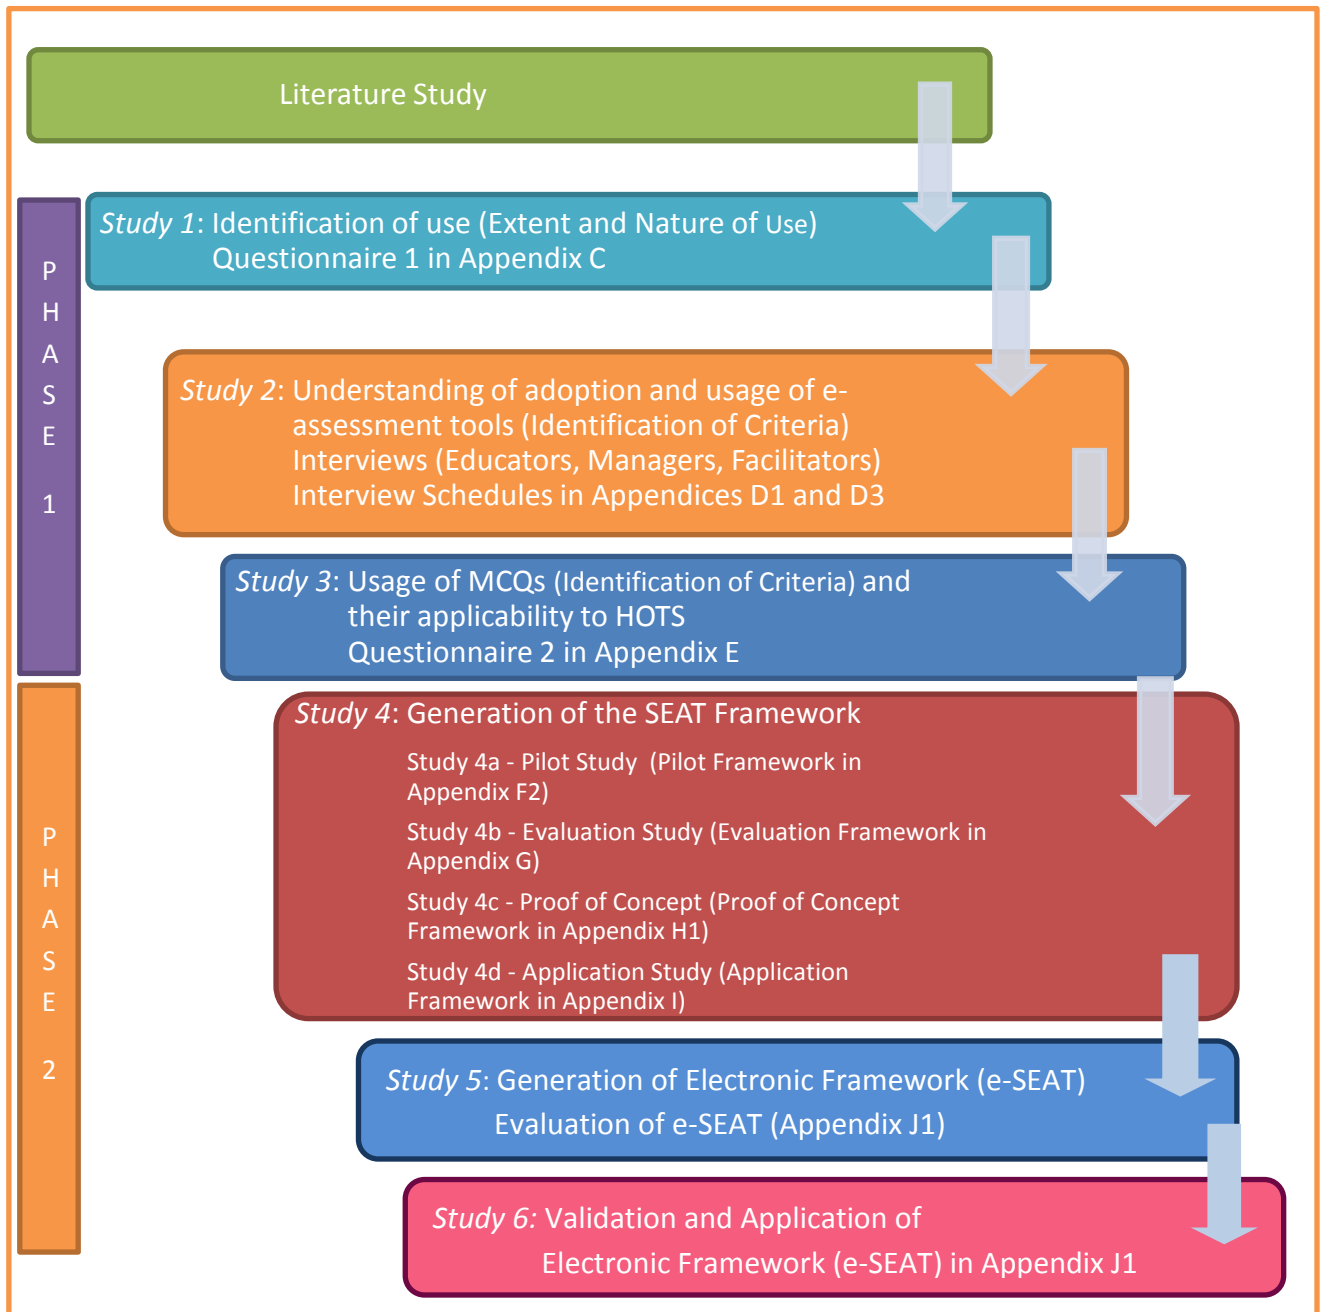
Literature Study

PHASE 1

Study 1: Identification of use (Extent and Nature of Use)
Questionnaire 1 in Appendix C

Study 2: Understanding of adoption and usage of e-assessment tools (Identification of Criteria)
Interviews (Educators, Managers, Facilitators)
Interview Schedules in Appendices D1 and D3

Study 3: Usage of MCQs (Identification of Criteria) and their applicability to HOTS
Questionnaire 2 in Appendix E

PHASE 2

Study 4: Generation of the SEAT Framework

Study 4a - Pilot Study (Pilot Framework in Appendix F2)

Study 4b - Evaluation Study (Evaluation Framework in Appendix G)

Study 4c - Proof of Concept (Proof of Concept Framework in Appendix H1)

Study 4d - Application Study (Application Framework in Appendix I)

Study 5: Generation of Electronic Framework (e-SEAT)
Evaluation of e-SEAT (Appendix J1)

Study 6: Validation and Application of
Electronic Framework (e-SEAT) in Appendix J1